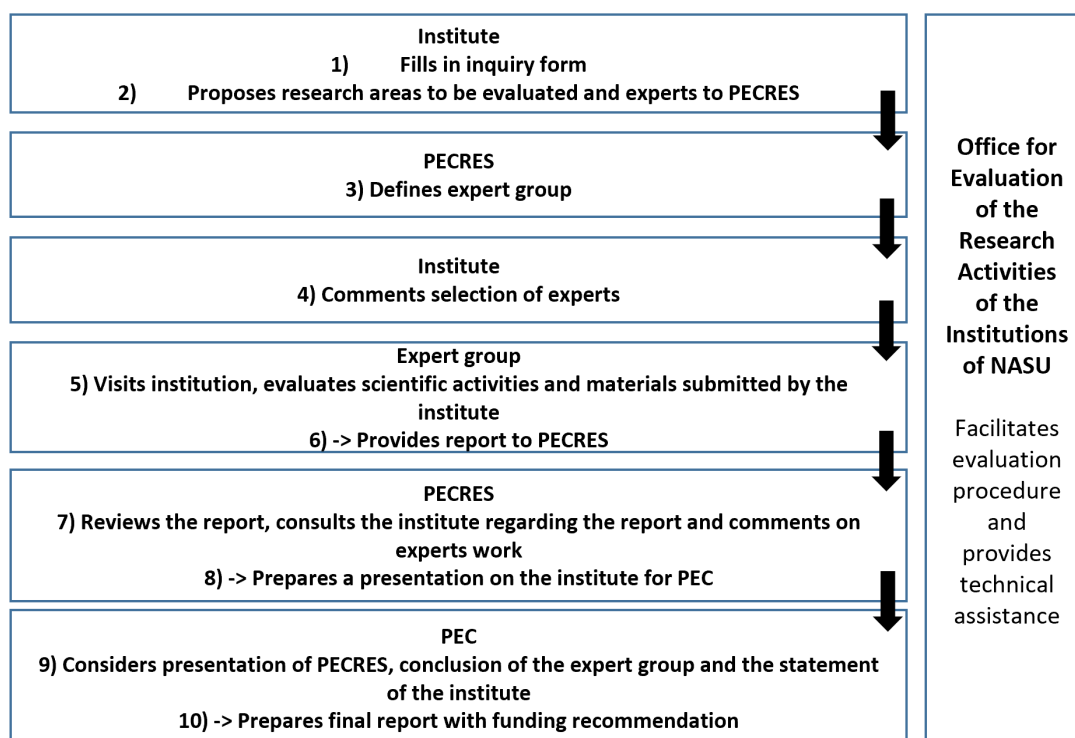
Institute
1) Fills in inquiry form
2) Proposes research areas to be evaluated and experts to PECRES

PECRES
3) Defines expert group

Institute
4) Comments selection of experts

Expert group
5) Visits institution, evaluates scientific activities and materials submitted by the institute
6) -> Provides report to PECRES

PECRES
7) Reviews the report, consults the institute regarding the report and comments on experts work
8) -> Prepares a presentation on the institute for PEC

PEC
9) Considers presentation of PECRES, conclusion of the expert group and the statement of the institute
10) -> Prepares final report with funding recommendation

Office for Evaluation of the Research Activities of the Institutions of NASU

Facilitates evaluation procedure and provides technical assistance